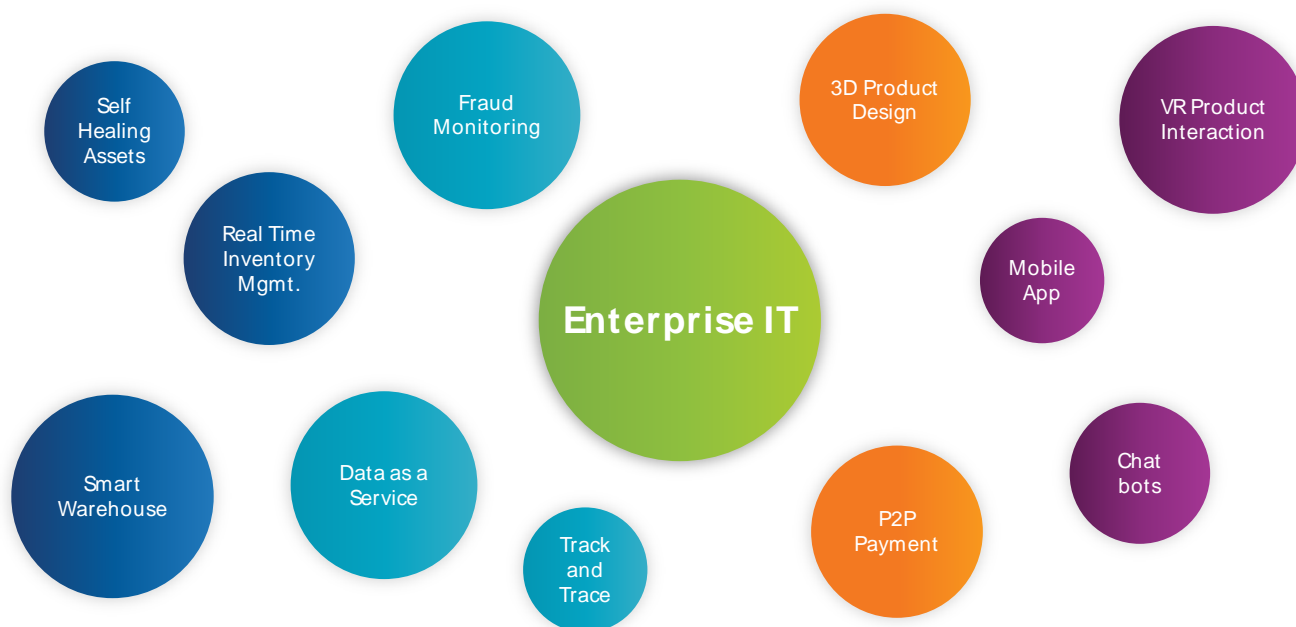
Self Healing Assets

Fraud Monitoring

3D Product Design

VR Product Interaction

Real Time Inventory Mgmt.

Enterprise IT

Mobile App

Smart Warehouse

Data as a Service

Chat bots

Track and Trace

P2P Payment